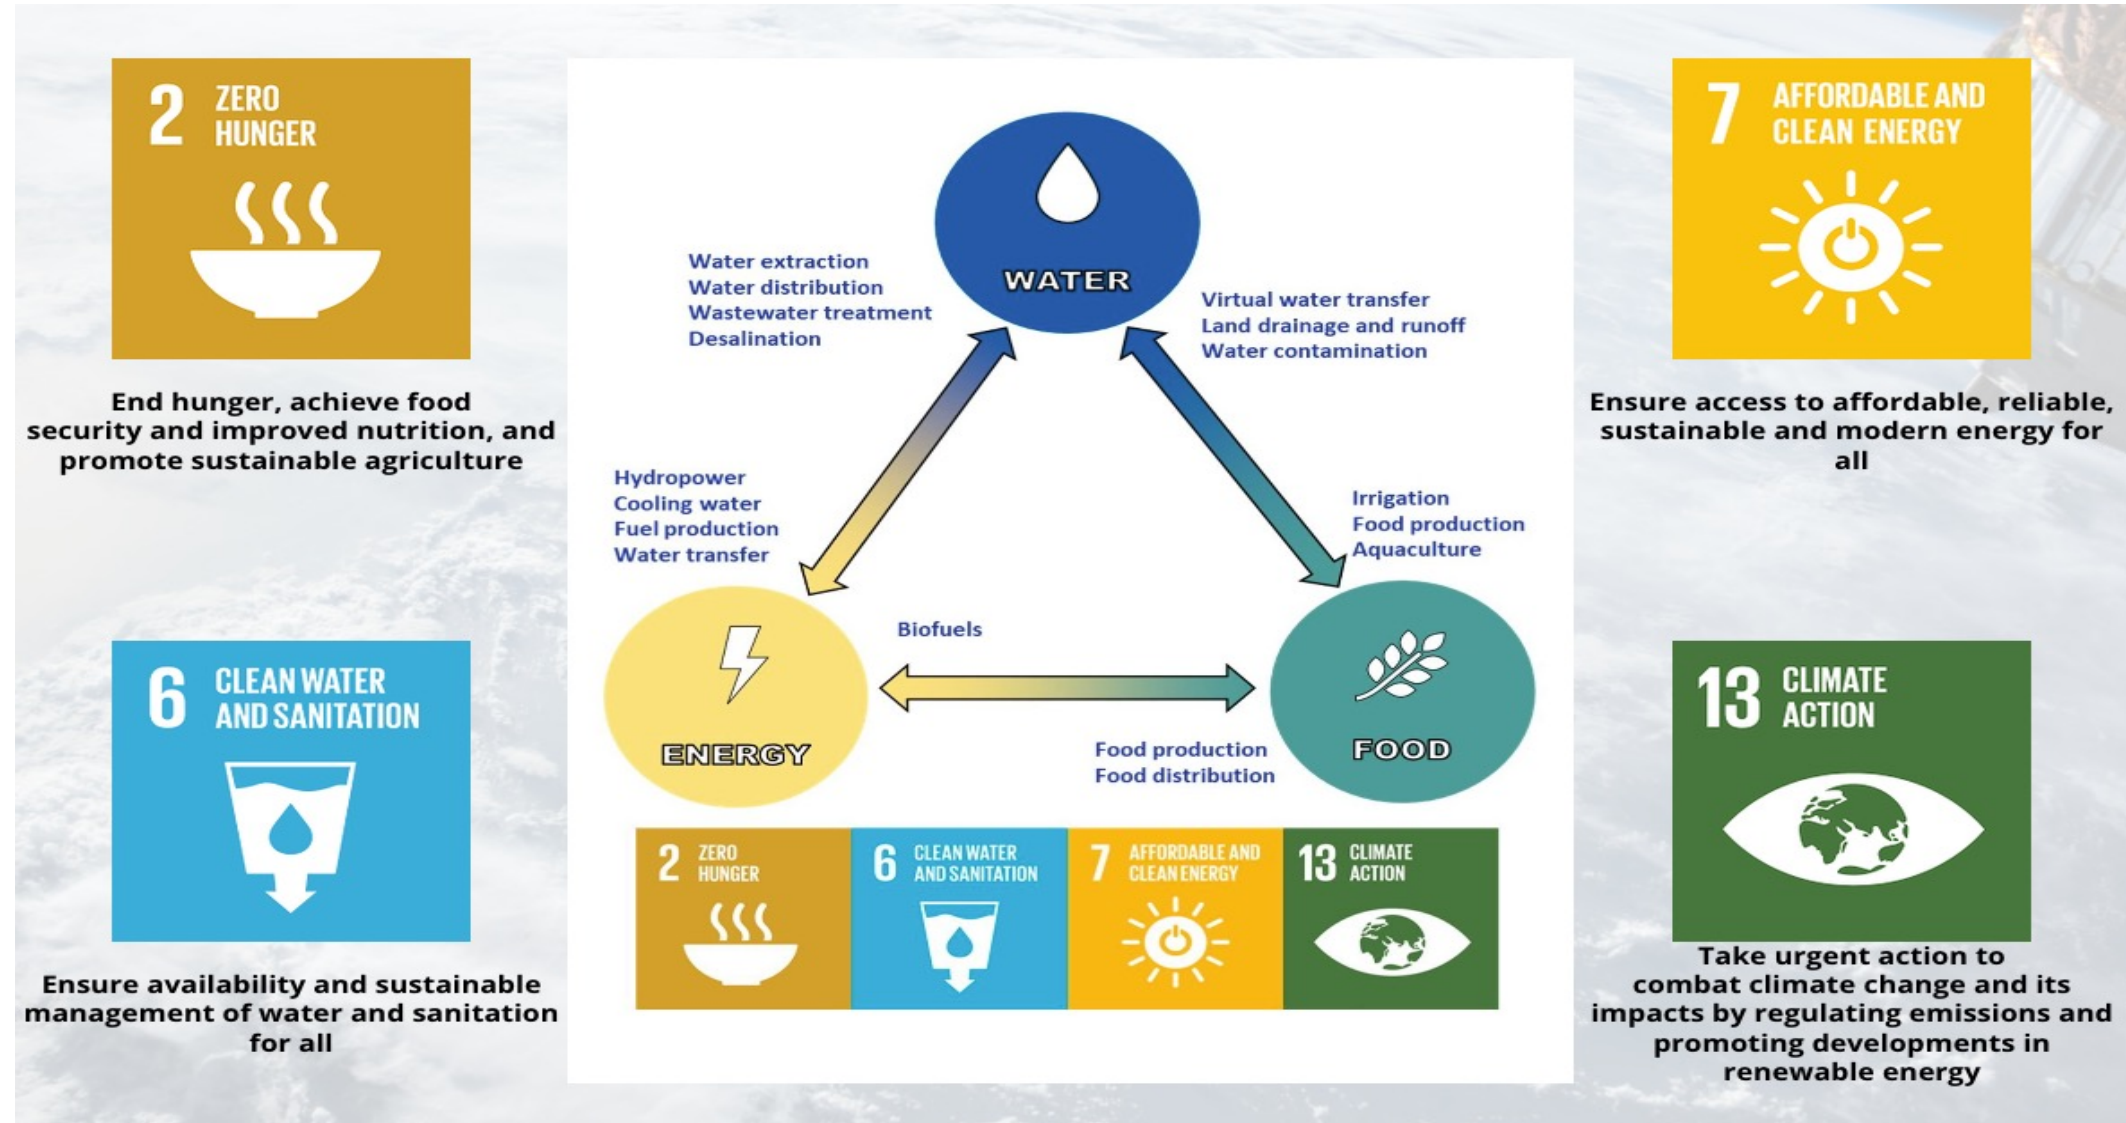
2 ZERO HUNGER

End hunger, achieve food security and improved nutrition, and promote sustainable agriculture

6 CLEAN WATER AND SANITATION

Ensure availability and sustainable management of water and sanitation for all

WATER

Water extraction
Water distribution
Wastewater treatment
Desalination

Virtual water transfer
Land drainage and runoff
Water contamination

Hydropower
Cooling water
Fuel production
Water transfer

Irrigation
Food production
Aquaculture

Biofuels

ENERGY

FOOD

Food production
Food distribution

2 ZERO HUNGER

6 CLEAN WATER AND SANITATION

7 AFFORDABLE AND CLEAN ENERGY

13 CLIMATE ACTION

7 AFFORDABLE AND CLEAN ENERGY

Ensure access to affordable, reliable, sustainable and modern energy for all

13 CLIMATE ACTION

Take urgent action to combat climate change and its impacts by regulating emissions and promoting developments in renewable energy